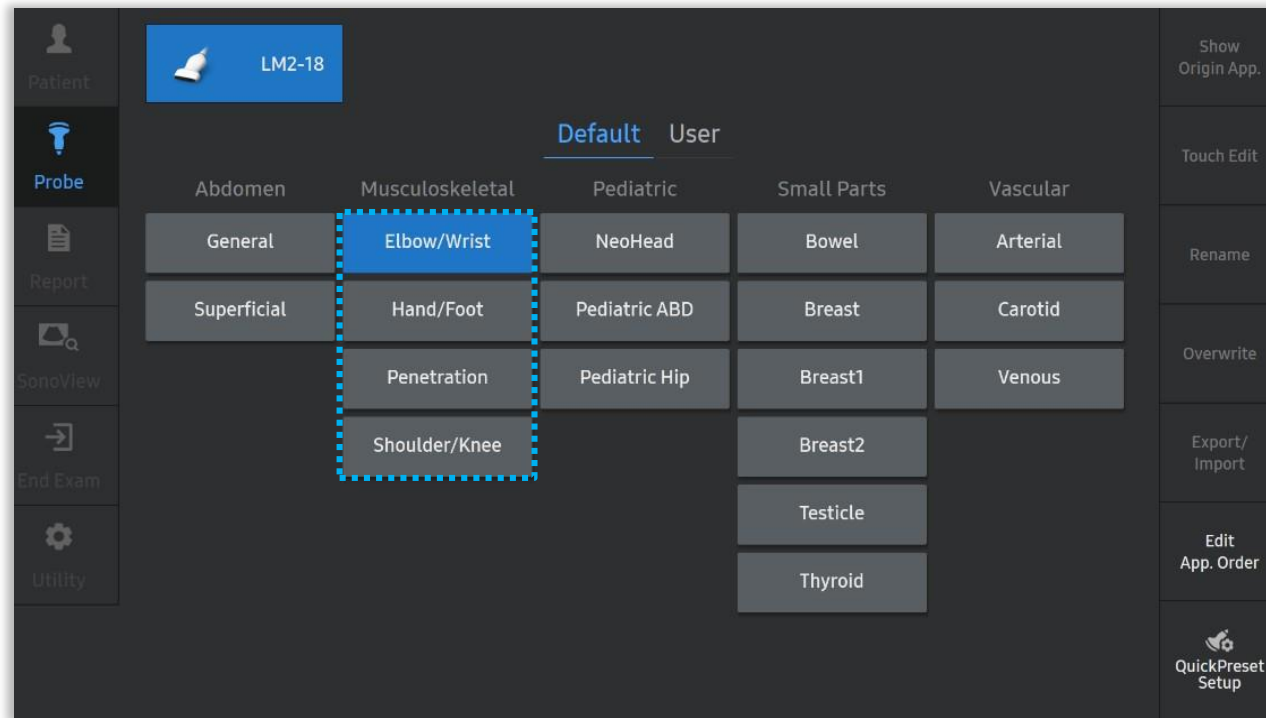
Patient
Probe
Report
SonoView
End Exam
Utility

LM2-18

Default User

| Abdomen | Musculoskeletal | Pediatric | Small Parts | Vascular |
|---|---|---|---|---|
| General | Elbow/Wrist | NeoHead | Bowel | Arterial |
| Superficial | Hand/Foot | Pediatric ABD | Breast | Carotid |
| | Penetration | Pediatric Hip | Breast1 | Venous |
| | Shoulder/Knee | | Breast2 | |
| | | | Testicle | |
| | | | Thyroid | |

Show Origin App.
Touch Edit
Rename
Overwrite
Export/ Import
Edit App. Order
QuickPreset Setup